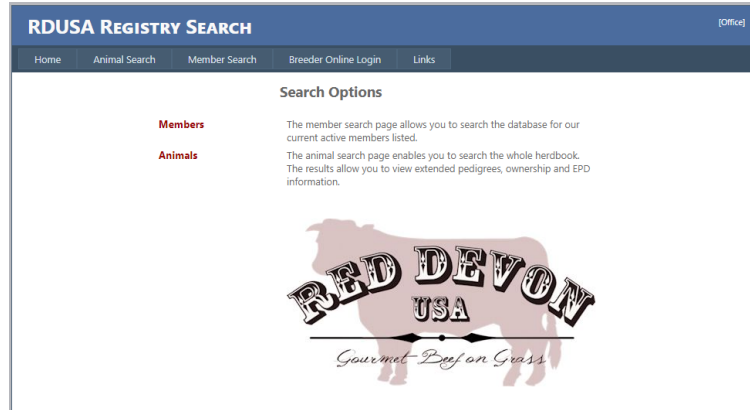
RDUSA Registry Search

[Office]

Home | Animal Search | Member Search | Breeder Online Login | Links

Search Options

Members
The member search page allows you to search the database for our current active members listed.

Animals
The animal search page enables you to search the whole herdbook. The results allow you to view extended pedigrees, ownership and EPD information.

RED DEVON
USA
Gourmet Beef on Grass